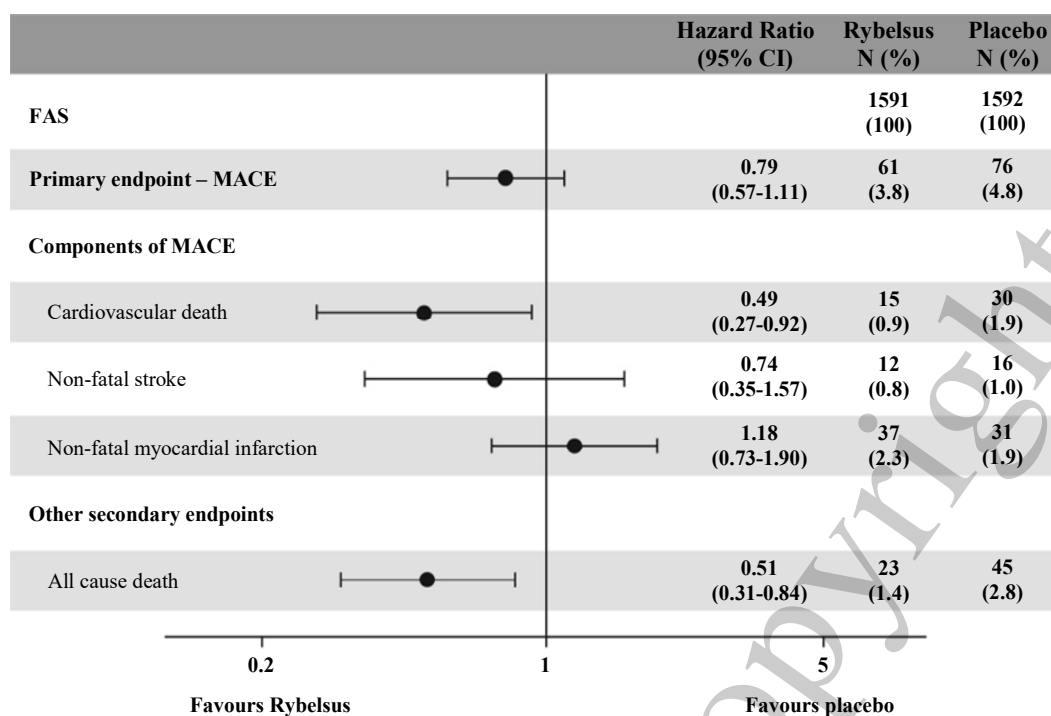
| | Hazard Ratio (95% CI) | Rybelsus N (%) | Placebo N (%) |
|---|---|---|---|
| FAS | | 1591 (100) | 1592 (100) |
| Primary endpoint – MACE | 0.79 (0.57-1.11) | 61 (3.8) | 76 (4.8) |
| Components of MACE | | | |
| Cardiovascular death | 0.49 (0.27-0.92) | 15 (0.9) | 30 (1.9) |
| Non-fatal stroke | 0.74 (0.35-1.57) | 12 (0.8) | 16 (1.0) |
| Non-fatal myocardial infarction | 1.18 (0.73-1.90) | 37 (2.3) | 31 (1.9) |
| Other secondary endpoints | | | |
| All cause death | 0.51 (0.31-0.84) | 23 (1.4) | 45 (2.8) |

0.2
1
5

Favours Rybelsus
Favours placebo

copyright